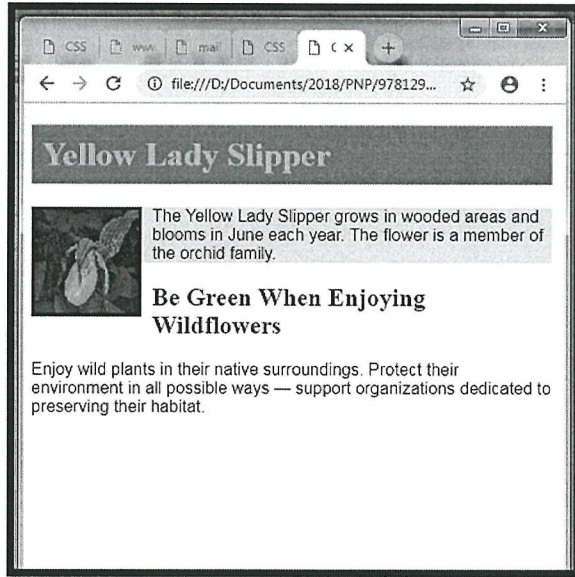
CSS | www | mai | CSS | ( ×

file:///D:/Documents/2018/PNP/978129...

Yellow Lady Slipper

The Yellow Lady Slipper grows in wooded areas and blooms in June each year. The flower is a member of the orchid family.

Be Green When Enjoying Wildflowers

Enjoy wild plants in their native surroundings. Protect their environment in all possible ways — support organizations dedicated to preserving their habitat.